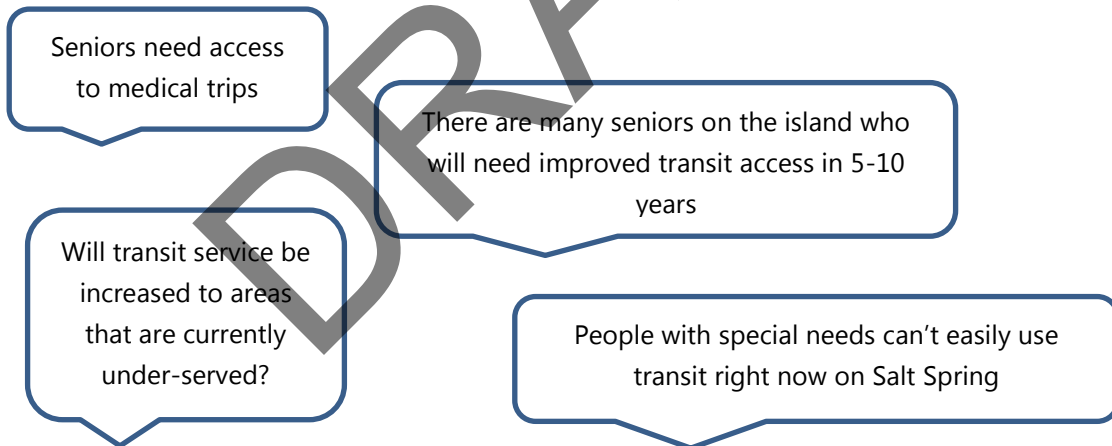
Seniors need access to medical trips

There are many seniors on the island who will need improved transit access in 5-10 years

Will transit service be increased to areas that are currently under-served?

People with special needs can’t easily use transit right now on Salt Spring

DRAF